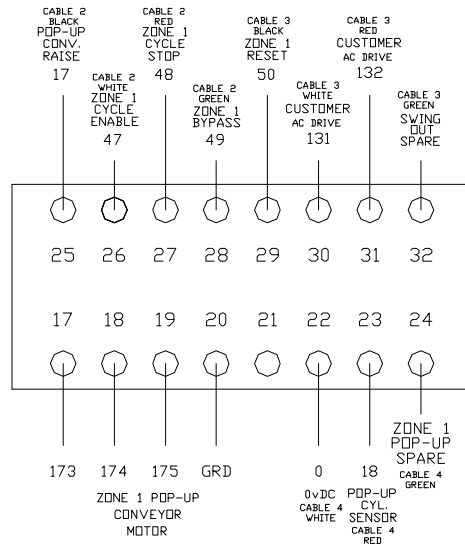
CABLE 2
BLACK
POP-UP
CONV.
RAISE
17

CABLE 2
WHITE
ZONE 1
CYCLE
ENABLE
47

CABLE 2
RED
ZONE 1
CYCLE
STOP
48

CABLE 2
GREEN
ZONE 1
BYPASS
49

CABLE 3
BLACK
ZONE 1
RESET
50

CABLE 3
WHITE
CUSTOMER
AC DRIVE
131

CABLE 3
RED
CUSTOMER
AC DRIVE
132

CABLE 3
GREEN
SWING
OUT
SPARE

25 26 27 28 29 30 31 32

17 18 19 20 21 22 23 24

ZONE 1
POP-UP
SPARE
CABLE 4
GREEN

173 174 175 GRD 0 18

ZONE 1 POP-UP
CONVEYOR
MOTOR

0vDC
CABLE 4
WHITE

POP-UP
CYL.
SENSOR
CABLE 4
RED